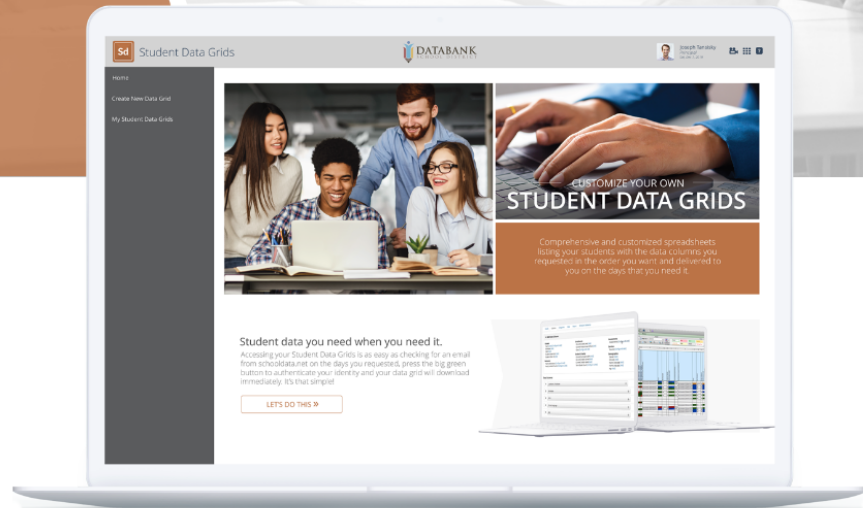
Sd Student Data Grids

DATABANK
SCHOOL DISTRICT

Joseph Tanaka
Principal
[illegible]

Home

Create New Data Grid

My Student Data Grids

CUSTOMIZE YOUR OWN
STUDENT DATA GRIDS

Comprehensive and customized spreadsheets listing your students with the data columns you requested in the order you want and delivered to you on the days that you need it.

Student data you need when you need it.

Accessing your Student Data Grids is as easy as checking for an email from schooldata.net on the days you requested, press the big green button to authenticate your identity and your data grid will download immediately. It's that simple!

LET'S DO THIS »